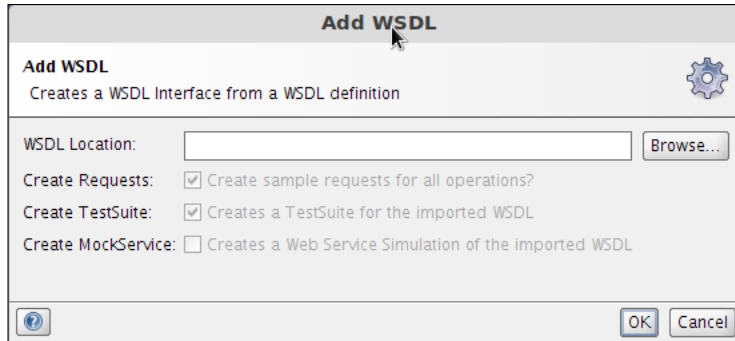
Add WSDL

Add WSDL
Creates a WSDL Interface from a WSDL definition

WSDL Location: Browse...
Create Requests: ☑ Create sample requests for all operations?
Create TestSuite: ☑ Creates a TestSuite for the imported WSDL
Create MockService: ☐ Creates a Web Service Simulation of the imported WSDL

OK Cancel